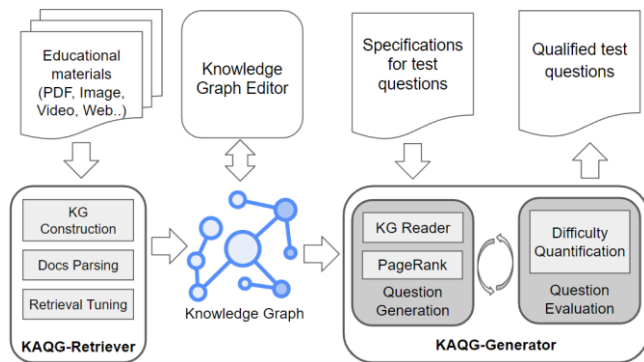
Educational materials (PDF, Image, Video, Web..)

Knowledge Graph Editor

Specifications for test questions

Qualified test questions

KG Construction

Docs Parsing

Retrieval Tuning

KAQG-Retriever

Knowledge Graph

KG Reader

PageRank

Question Generation

Difficulty Quantification

Question Evaluation

KAQG-Generator